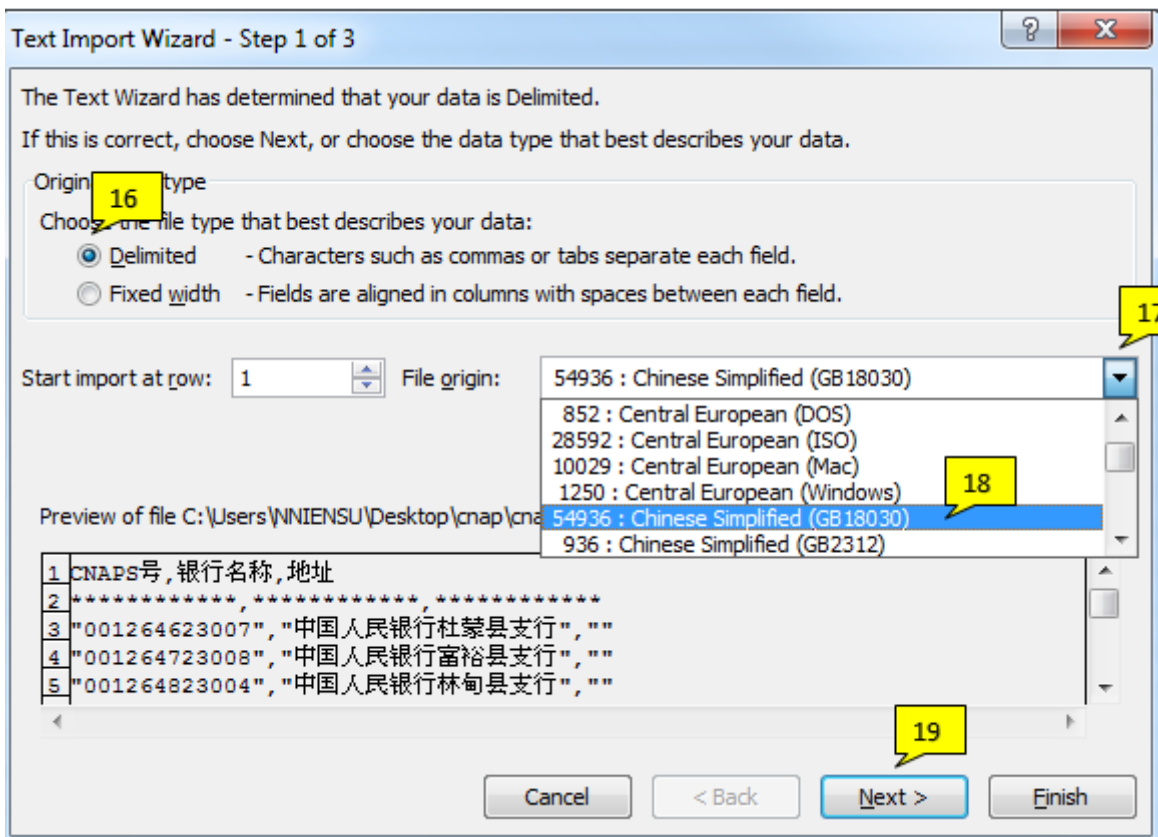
Text Import Wizard - Step 1 of 3

?

X

The Text Wizard has determined that your data is Delimited.

If this is correct, choose Next, or choose the data type that best describes your data.

Origin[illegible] type

16

Choo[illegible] file type that best describes your data:

Delimited - Characters such as commas or tabs separate each field.

Fixed width - Fields are aligned in columns with spaces between each field.

17

Start import at row: 1

File origin: 54936 : Chinese Simplified (GB18030)

852 : Central European (DOS)
28592 : Central European (ISO)
10029 : Central European (Mac)
1250 : Central European (Windows)
54936 : Chinese Simplified (GB18030)
936 : Chinese Simplified (GB2312)

18

Preview of file C:\Users\NNIENSU\Desktop\cnap\cna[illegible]

1 CNAPS号,银行名称,地址
2 ************,************,************
3 "001264623007","中国人民银行杜蒙县支行",""
4 "001264723008","中国人民银行富裕县支行",""
5 "001264823004","中国人民银行林甸县支行",""

19

Cancel

< Back

Next >

Finish